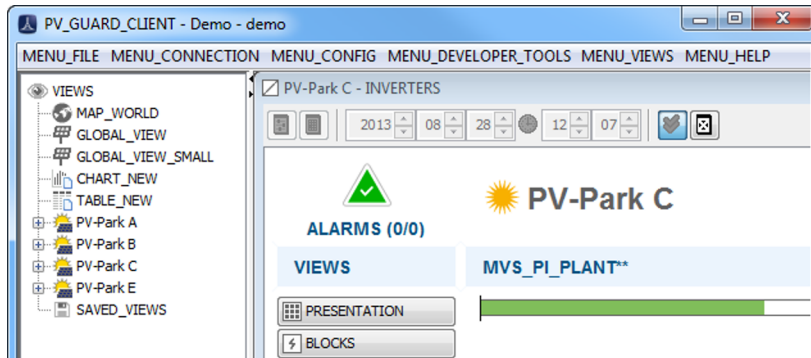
PV_GUARD_CLIENT - Demo - demo

MENU_FILE MENU_CONNECTION MENU_CONFIG MENU_DEVELOPER_TOOLS MENU_VIEWS MENU_HELP

VIEWS
MAP_WORLD
GLOBAL_VIEW
GLOBAL_VIEW_SMALL
CHART_NEW
TABLE_NEW
PV-Park A
PV-Park B
PV-Park C
PV-Park E
SAVED_VIEWS

PV-Park C - INVERTERS

2013 08 28 12 07

PV-Park C

ALARMS (0/0)

VIEWS

MVS_PI_PLANT**

PRESENTATION

BLOCKS